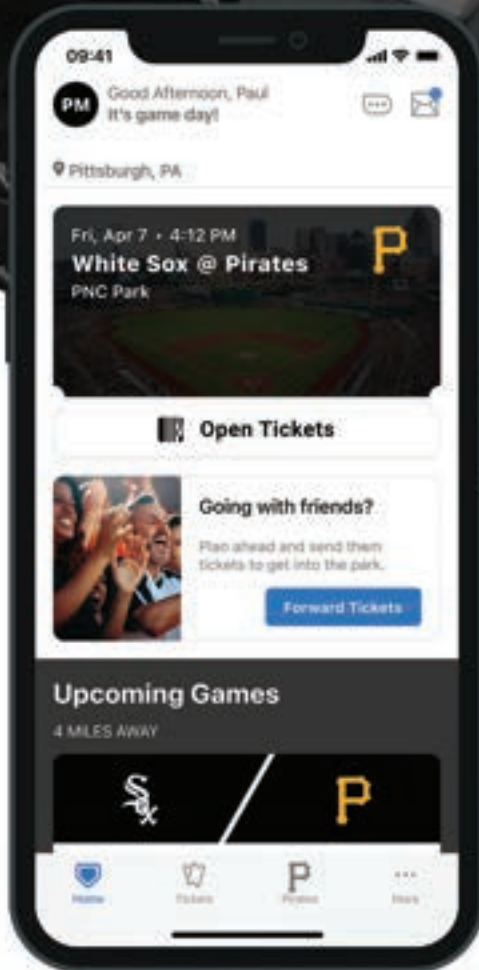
09:41

PM Good Afternoon, Paul
It's game day!

Pittsburgh, PA

Fri, Apr 7 • 4:12 PM
White Sox @ Pirates
PNC Park

P

Open Tickets

Going with friends?
Plan ahead and send them tickets to get into the park.

Forward Tickets

Upcoming Games
4 MILES AWAY

Sox

P

Home
Tickets
Pirates
More